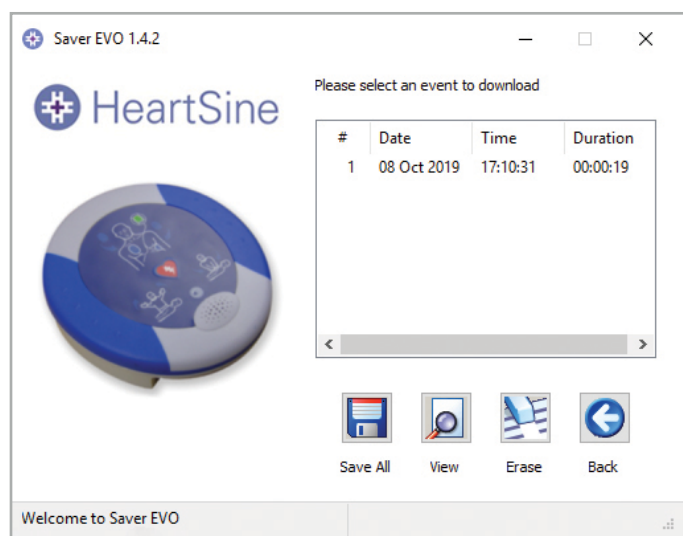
Saver EVO 1.4.2

HeartSine

Please select an event to download

| # | Date | Time | Duration |
|---|---|---|---|
| 1 | 08 Oct 2019 | 17:10:31 | 00:00:19 |

Save All

View

Erase

Back

Welcome to Saver EVO